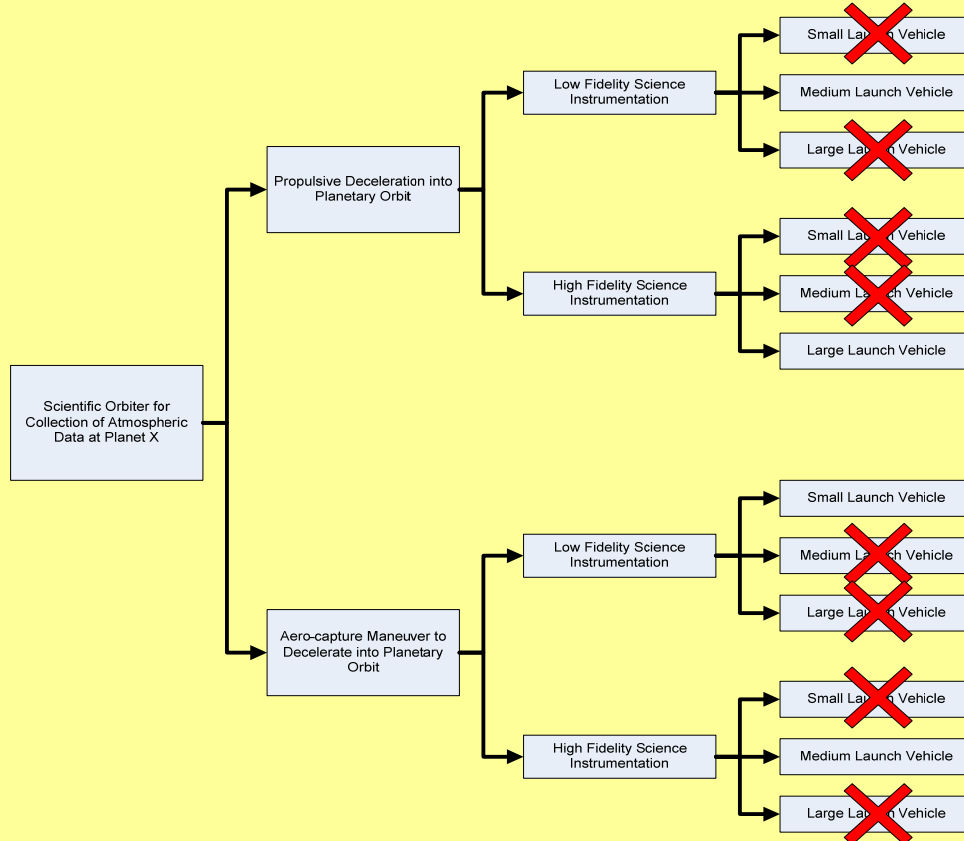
Scientific Orbiter for Collection of Atmospheric Data at Planet X

Propulsive Deceleration into Planetary Orbit

Low Fidelity Science Instrumentation

Small Launch Vehicle

Medium Launch Vehicle

Large Launch Vehicle

High Fidelity Science Instrumentation

Small Launch Vehicle

Medium Launch Vehicle

Large Launch Vehicle

Aero-capture Maneuver to Decelerate into Planetary Orbit

Low Fidelity Science Instrumentation

Small Launch Vehicle

Medium Launch Vehicle

Large Launch Vehicle

High Fidelity Science Instrumentation

Small Launch Vehicle

Medium Launch Vehicle

Large Launch Vehicle